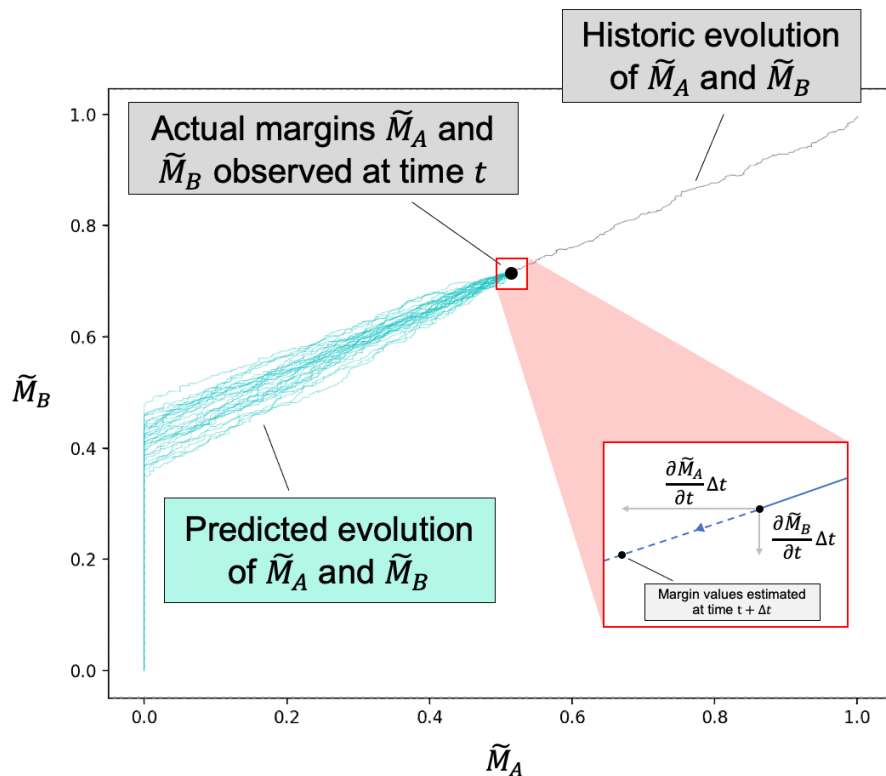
Historic evolution of $\widetilde{M}_A$ and $\widetilde{M}_B$

Actual margins $\widetilde{M}_A$ and $\widetilde{M}_B$ observed at time $t$

1.0

0.8

0.6

$\widetilde{M}_B$

0.4

0.2

0.0

$\frac{\partial \widetilde{M}_A}{\partial t}\Delta t$

$\frac{\partial \widetilde{M}_B}{\partial t}\Delta t$

Margin values estimated at time $t + \Delta t$

Predicted evolution of $\widetilde{M}_A$ and $\widetilde{M}_B$

0.0 0.2 0.4 0.6 0.8 1.0

$\widetilde{M}_A$